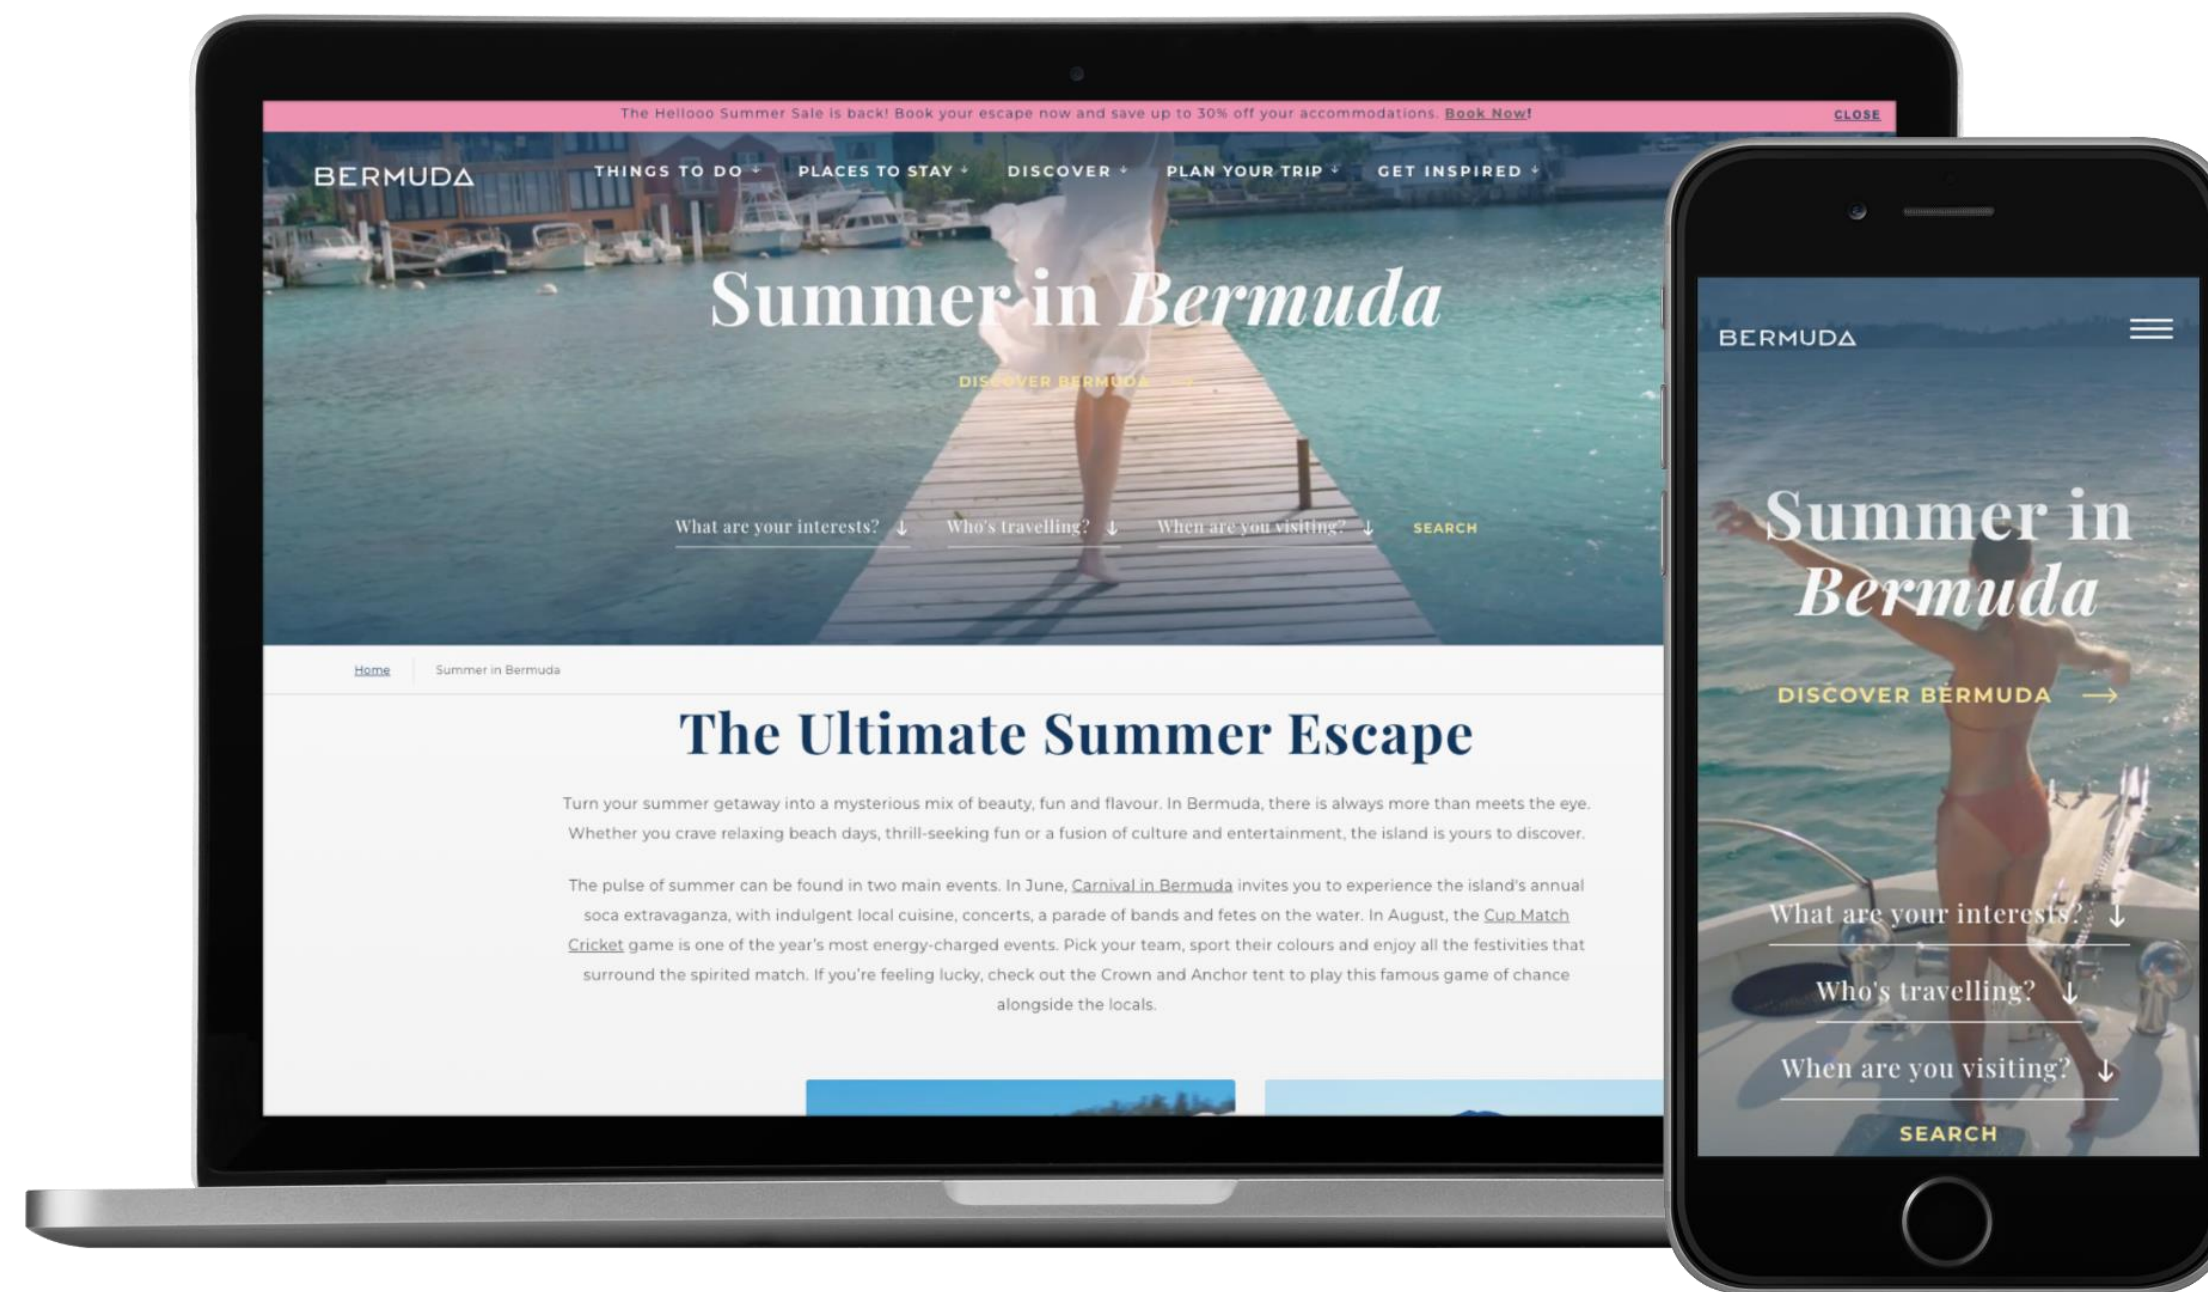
The Hellooo Summer Sale is back! Book your escape now and save up to 30% off your accommodations. Book Now!

CLOSE

BERMUDA

THINGS TO DO

PLACES TO STAY

DISCOVER

PLAN YOUR TRIP

GET INSPIRED

Summer in Bermuda

DISCOVER BERMUDA

What are your interests?

Who's travelling?

When are you visiting?

SEARCH

Home

Summer in Bermuda

The Ultimate Summer Escape

Turn your summer getaway into a mysterious mix of beauty, fun and flavour. In Bermuda, there is always more than meets the eye. Whether you crave relaxing beach days, thrill-seeking fun or a fusion of culture and entertainment, the island is yours to discover.

The pulse of summer can be found in two main events. In June, Carnival in Bermuda invites you to experience the island's annual soca extravaganza, with indulgent local cuisine, concerts, a parade of bands and fetes on the water. In August, the Cup Match Cricket game is one of the year's most energy-charged events. Pick your team, sport their colours and enjoy all the festivities that surround the spirited match. If you're feeling lucky, check out the Crown and Anchor tent to play this famous game of chance alongside the locals.

BERMUDA

Summer in Bermuda

DISCOVER BERMUDA

What are your interests?

Who's travelling?

When are you visiting?

SEARCH